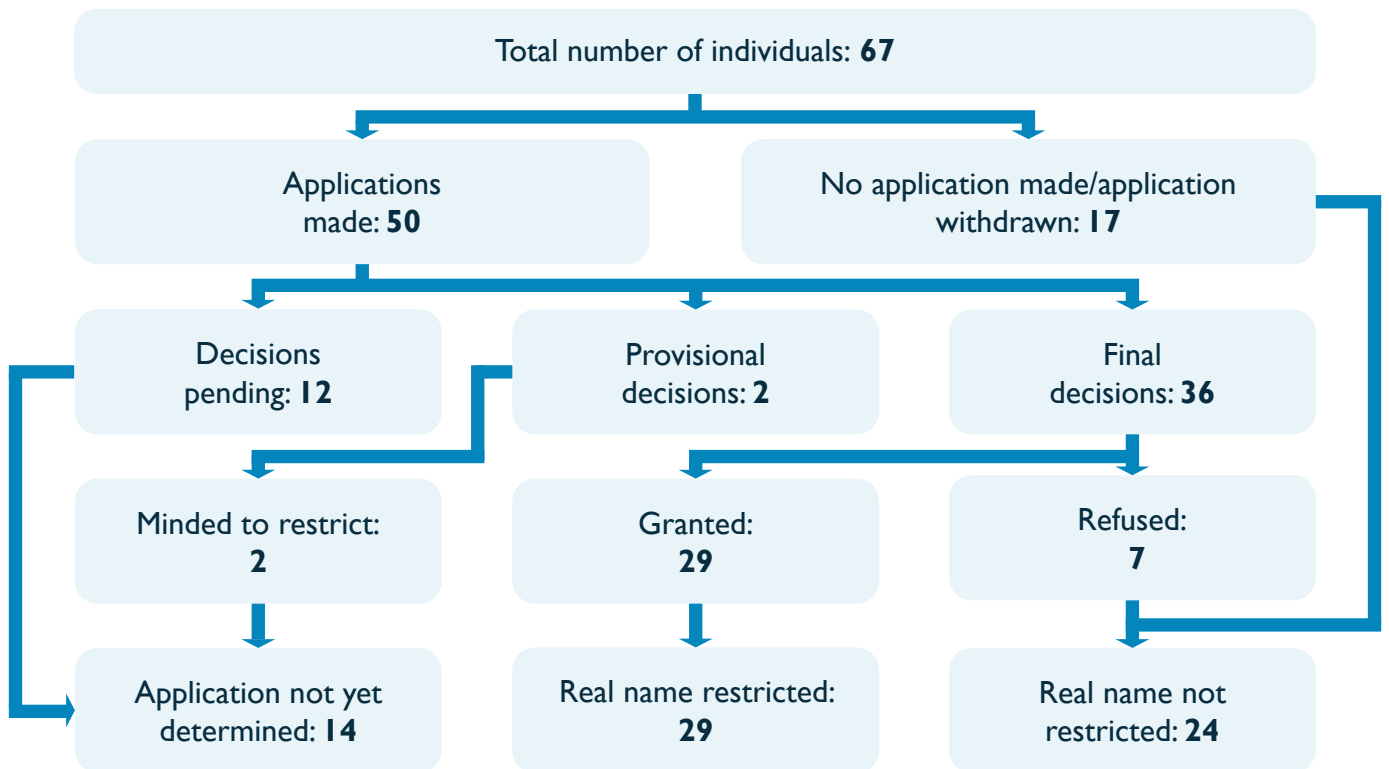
Total number of individuals: **67**

Applications made: **50**

No application made/application withdrawn: **17**

Decisions pending: **12**

Provisional decisions: **2**

Final decisions: **36**

Minded to restrict: **2**

Granted: **29**

Refused: **7**

Application not yet determined: **14**

Real name restricted: **29**

Real name not restricted: **24**